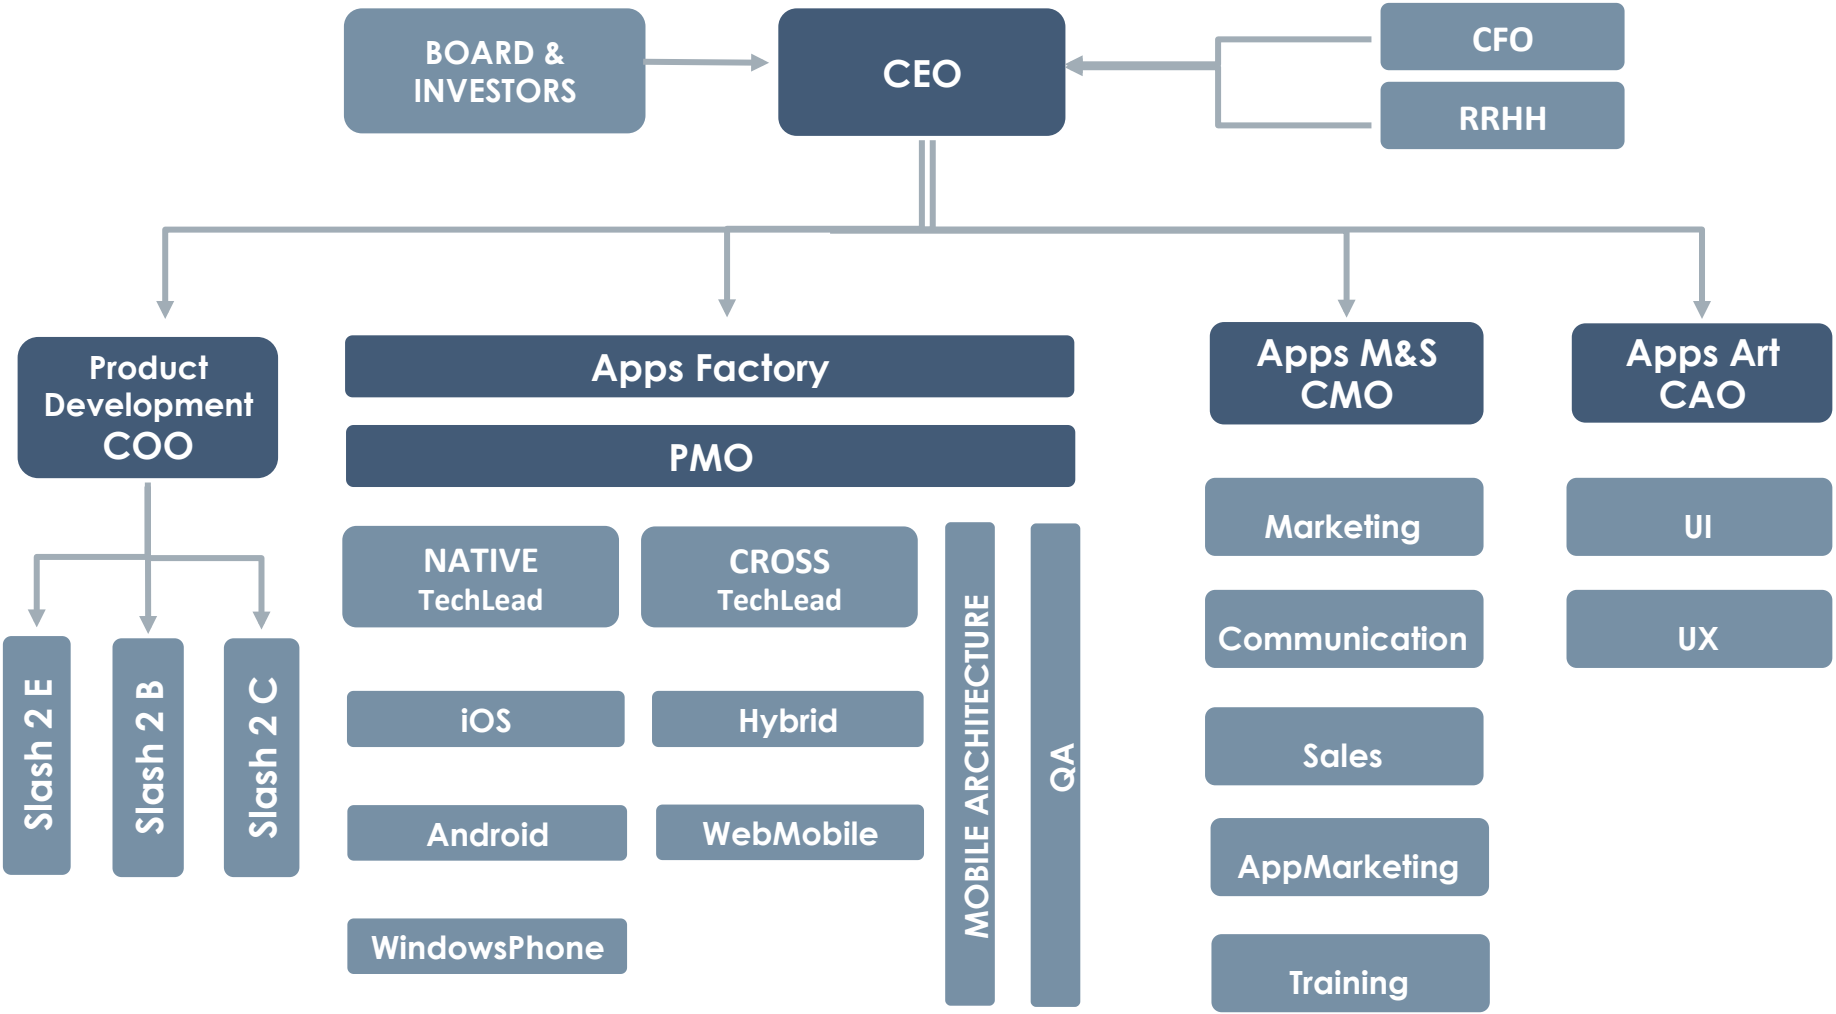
BOARD & INVESTORS

CEO

CFO

RRHH

Product Development COO

Slash 2 E

Slash 2 B

Slash 2 C

Apps Factory

PMO

NATIVE TechLead

CROSS TechLead

iOS

Hybrid

Android

WebMobile

WindowsPhone

MOBILE ARCHITECTURE

QA

Apps M&S CMO

Marketing

Communication

Sales

AppMarketing

Training

Apps Art CAO

UI

UX